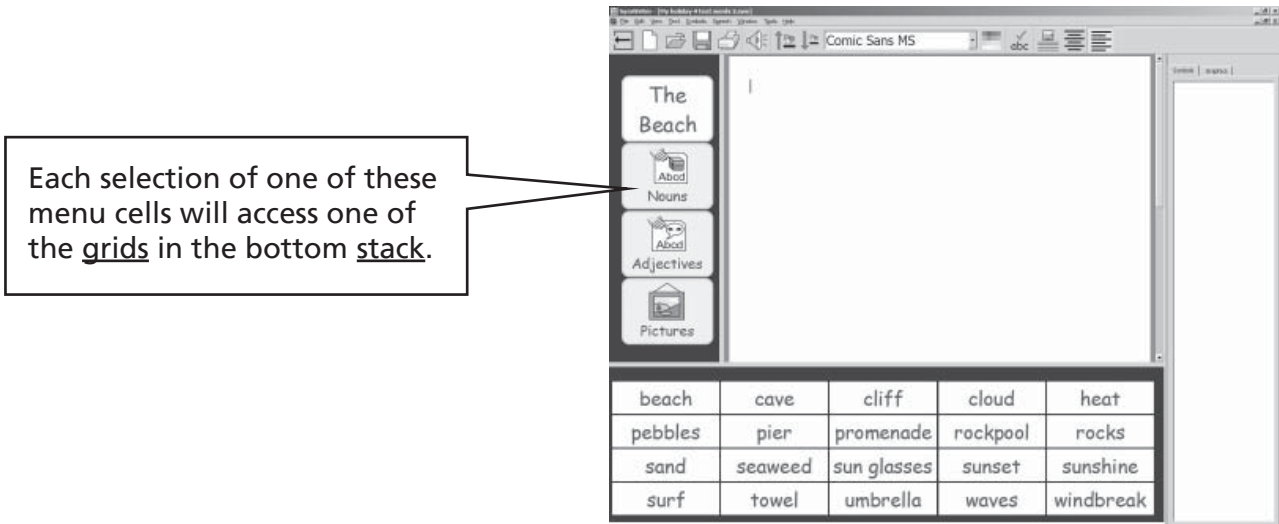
Each selection of one of these menu cells will access one of the grids in the bottom stack.

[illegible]
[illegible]

Comic Sans MS

The Beach

Abcd
Nouns

Abcd
Adjectives

Pictures

| beach | cave | cliff | cloud | heat |
|---|---|---|---|---|
| pebbles | pier | promenade | rockpool | rocks |
| sand | seaweed | sun glasses | sunset | sunshine |
| surf | towel | umbrella | waves | windbreak |